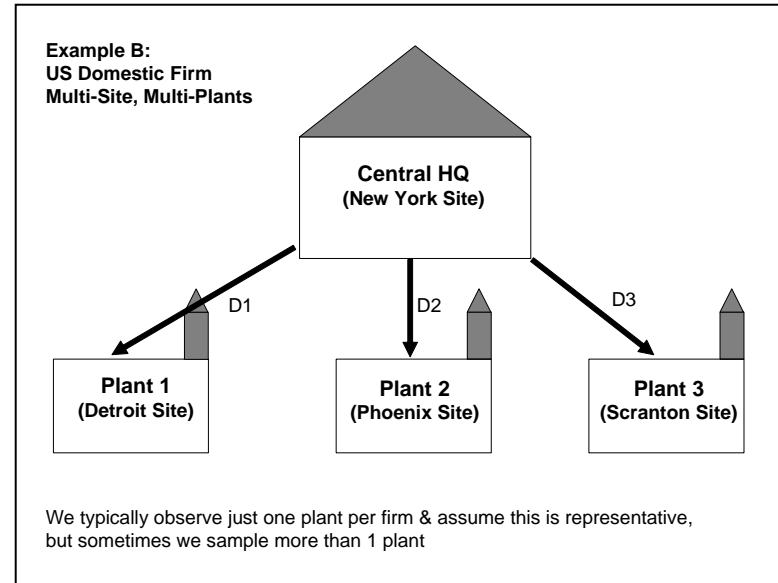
Example B:
US Domestic Firm
Multi-Site, Multi-Plants

Central HQ
(New York Site)

D1

D2

D3

Plant 1
(Detroit Site)

Plant 2
(Phoenix Site)

Plant 3
(Scranton Site)

We typically observe just one plant per firm & assume this is representative, but sometimes we sample more than 1 plant